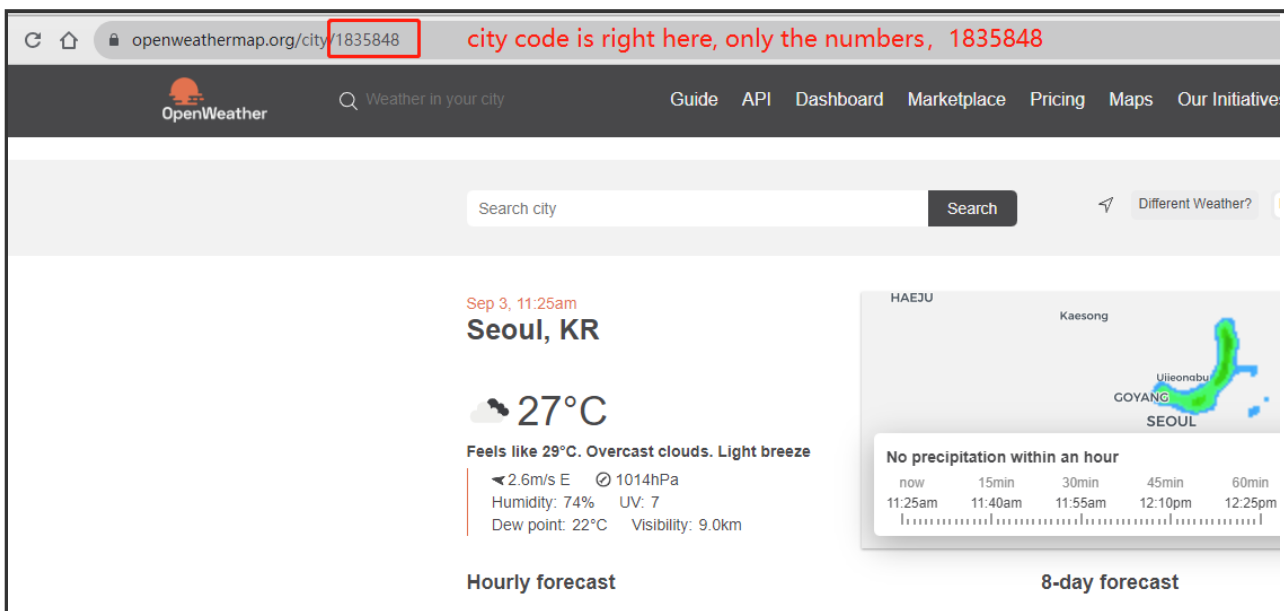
openweathermap.org/city/1835848 city code is right here, only the numbers，1835848

OpenWeather

Weather in your city

Guide API Dashboard Marketplace Pricing Maps Our Initiatives

Search city

Search

Different Weather?

Sep 3, 11:25am

Seoul, KR

27°C

Feels like 29°C. Overcast clouds. Light breeze

2.6m/s E 1014hPa

Humidity: 74% UV: 7

Dew point: 22°C Visibility: 9.0km

HAEJU

Kaesong

Uijeonabu

GOYANG

SEOUL

No precipitation within an hour

| now | 15min | 30min | 45min | 60min |
|---|---|---|---|---|
| 11:25am | 11:40am | 11:55am | 12:10pm | 12:25pm |

Hourly forecast

8-day forecast